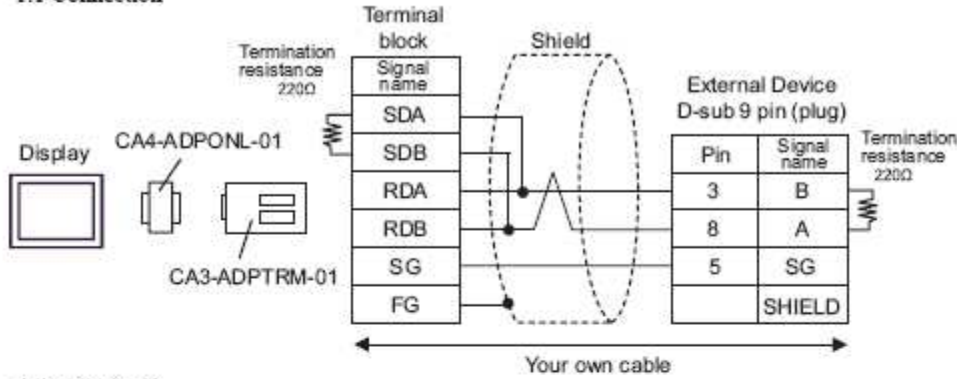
Terminal block

Shield

Termination resistance 220Ω

| Signal name |
|---|
| SDA |
| SDB |
| RDA |
| RDB |
| SG |
| FG |

Display

CA4-ADPONL-01

CA3-ADPTRM-01

External Device D-sub 9 pin (plug)

| Pin | Signal name |
|---|---|
| 3 | B |
| 8 | A |
| 5 | SG |
| | SHIELD |

Termination resistance 220Ω

Your own cable